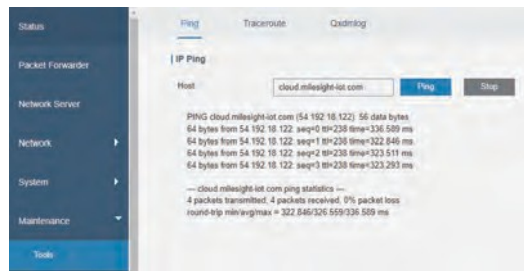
Status

Packet Forwarder

Network Server

Network

System

Maintenance

Tools

Ping Traceroute Qxdmlog

IP Ping

Host cloud.milesight-iot.com Ping Stop

PING cloud.milesight-iot.com (54.192.18.122): 56 data bytes
64 bytes from 54.192.18.122: seq=0 ttl=238 time=336.589 ms
64 bytes from 54.192.18.122: seq=1 ttl=238 time=322.846 ms
64 bytes from 54.192.18.122: seq=2 ttl=238 time=323.511 ms
64 bytes from 54.192.18.122: seq=3 ttl=238 time=323.293 ms

--- cloud.milesight-iot.com ping statistics ---
4 packets transmitted, 4 packets received, 0% packet loss
round-trip min/avg/max = 322.846/326.559/336.589 ms